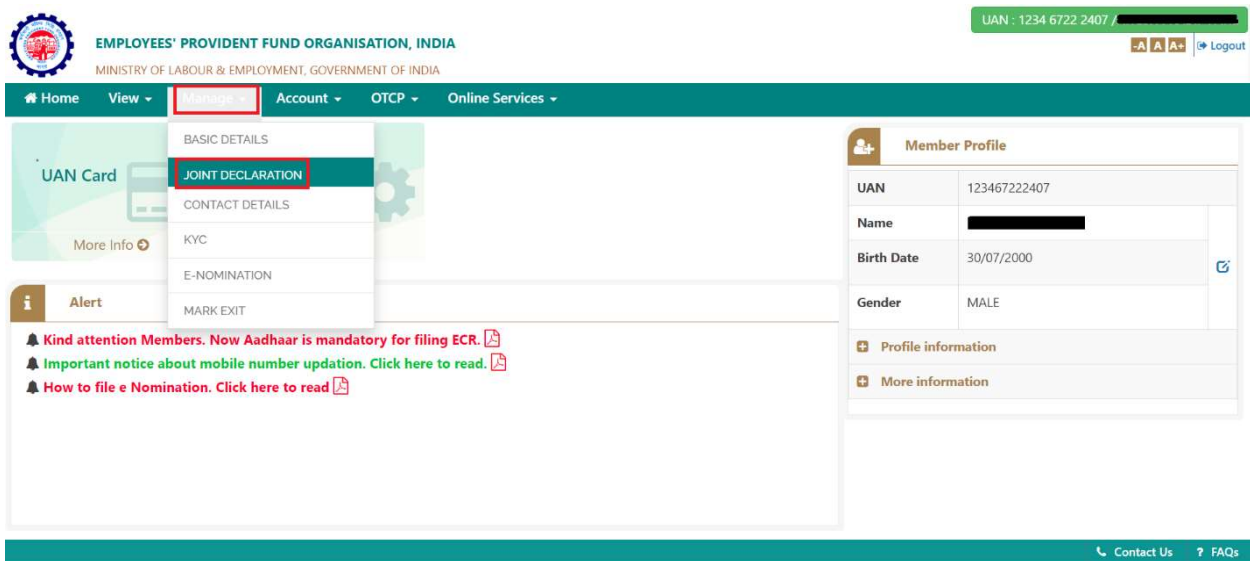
EMPLOYEES' PROVIDENT FUND ORGANISATION, INDIA
MINISTRY OF LABOUR & EMPLOYMENT, GOVERNMENT OF INDIA

UAN : 1234 6722 2407 / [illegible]
-A A A+ Logout

Home View Manage Account OTCP Online Services

BASIC DETAILS
JOINT DECLARATION
CONTACT DETAILS
KYC
E-NOMINATION
MARK EXIT

UAN Card
More Info

Alert

Kind attention Members. Now Aadhaar is mandatory for filing ECR.
Important notice about mobile number updation. Click here to read.
How to file e Nomination. Click here to read

Member Profile

| UAN | 123467222407 |
|---|---|
| Name | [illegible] |
| Birth Date | 30/07/2000 |
| Gender | MALE |

Profile information
More information

Contact Us ? FAQs